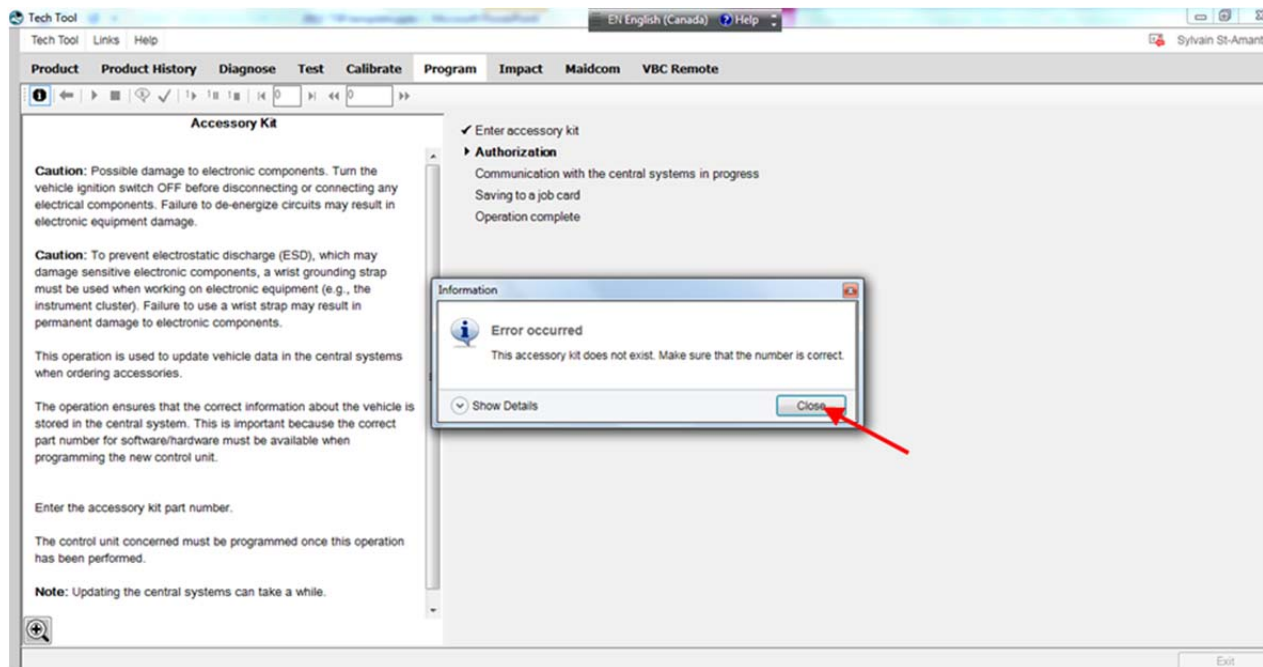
Tech Tool

EN English (Canada) Help

Tech Tool Links Help

Sylvain St-Amant

Product Product History Diagnose Test Calibrate Program Impact Maidcom VBC Remote

0 0

Accessory Kit

Caution: Possible damage to electronic components. Turn the vehicle ignition switch OFF before disconnecting or connecting any electrical components. Failure to de-energize circuits may result in electronic equipment damage.

Caution: To prevent electrostatic discharge (ESD), which may damage sensitive electronic components, a wrist grounding strap must be used when working on electronic equipment (e.g., the instrument cluster). Failure to use a wrist strap may result in permanent damage to electronic components.

This operation is used to update vehicle data in the central systems when ordering accessories.

The operation ensures that the correct information about the vehicle is stored in the central system. This is important because the correct part number for software/hardware must be available when programming the new control unit.

Enter the accessory kit part number.

The control unit concerned must be programmed once this operation has been performed.

Note: Updating the central systems can take a while.

✓ Enter accessory kit
▸ Authorization
Communication with the central systems in progress
Saving to a job card
Operation complete

Information

Error occurred

This accessory kit does not exist. Make sure that the number is correct.

Show Details

Close

Exit